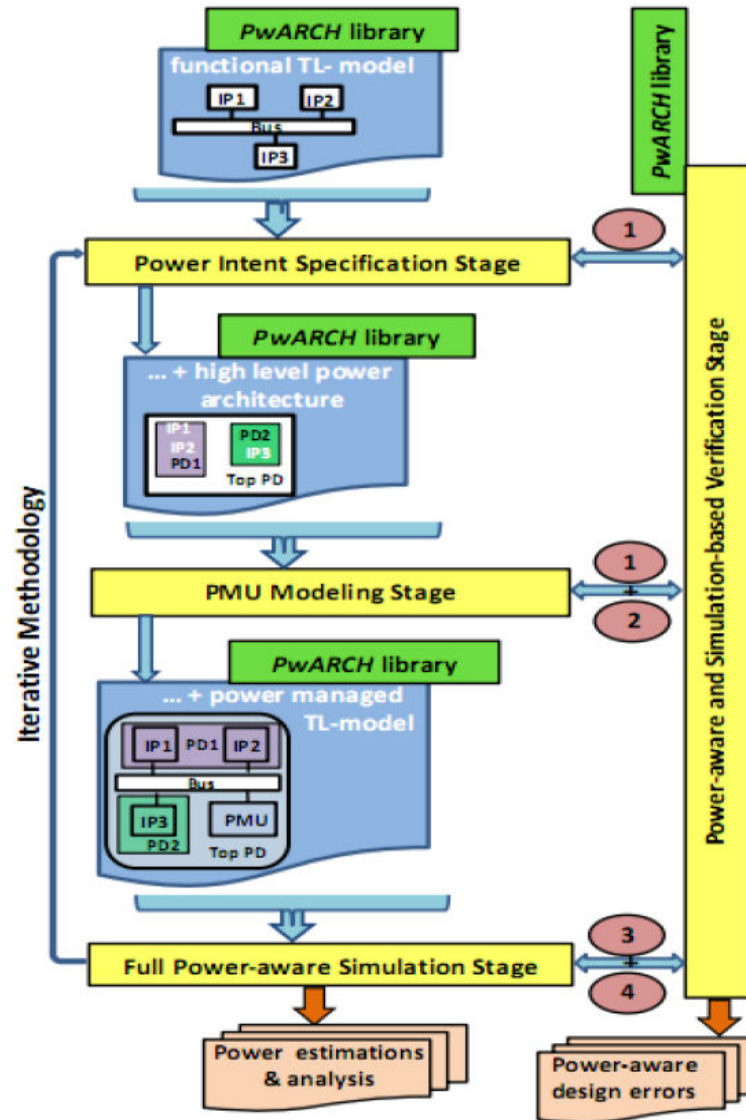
PwARCH library

functional TL- model

IP1

IP2

Bus

IP3

PwARCH library

1

Power Intent Specification Stage

PwARCH library

... + high level power architecture

IP1

IP2

PD1

PD2

IP3

Top PD

1

+

2

PMU Modeling Stage

PwARCH library

... + power managed TL-model

IP1

PD1

IP2

Bus

IP3

PD2

PMU

Top PD

Iterative Methodology

Power-aware and Simulation-based Verification Stage

3

+

4

Full Power-aware Simulation Stage

Power estimations & analysis

Power-aware design errors